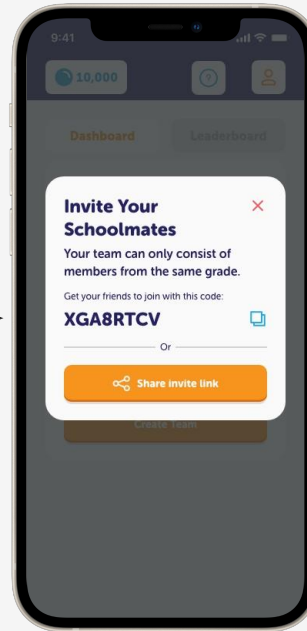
9:41

10,000

Dashboard

Leaderboard

Invite Your Schoolmates

×

Your team can only consist of members from the same grade.

Get your friends to join with this code:

XGA8RTCV

Or

Share invite link

Create Team